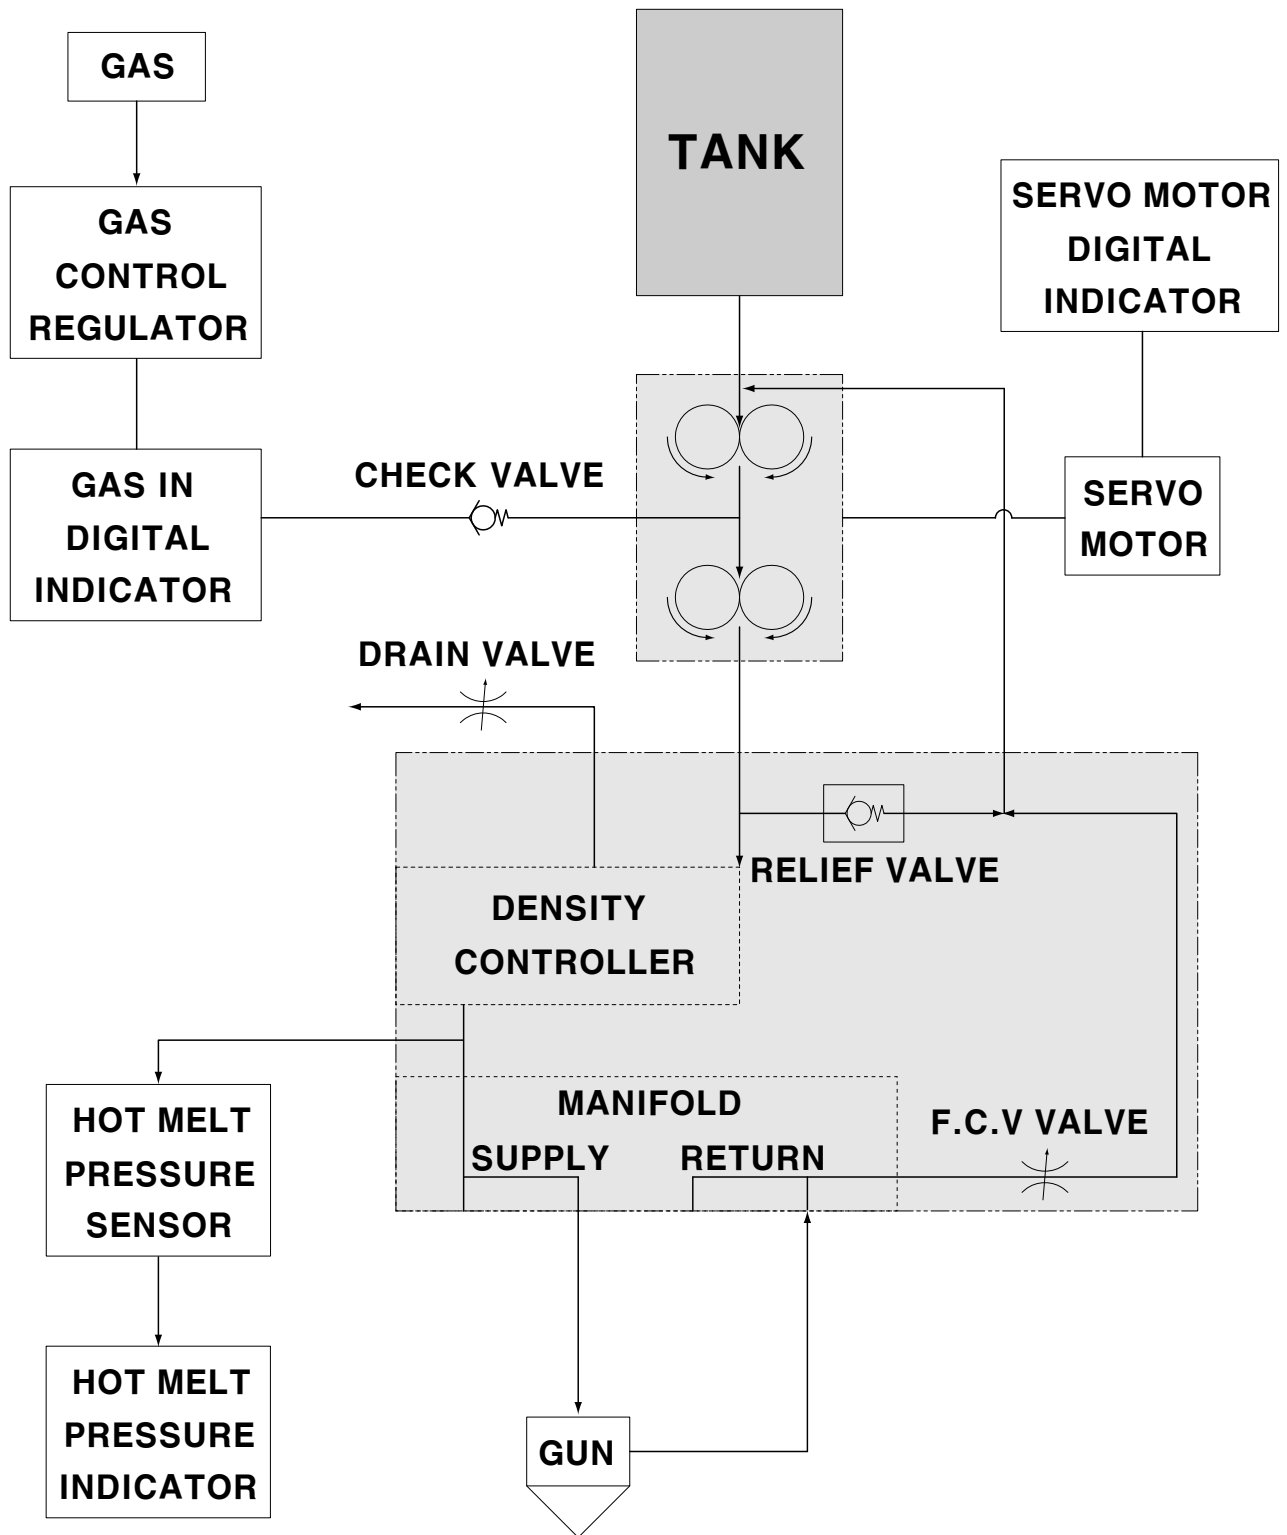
GAS

GAS CONTROL REGULATOR

GAS IN DIGITAL INDICATOR

TANK

SERVO MOTOR DIGITAL INDICATOR

CHECK VALVE

SERVO MOTOR

DRAIN VALVE

RELIEF VALVE

DENSITY CONTROLLER

MANIFOLD

SUPPLY

RETURN

F.C.V VALVE

HOT MELT PRESSURE SENSOR

HOT MELT PRESSURE INDICATOR

GUN